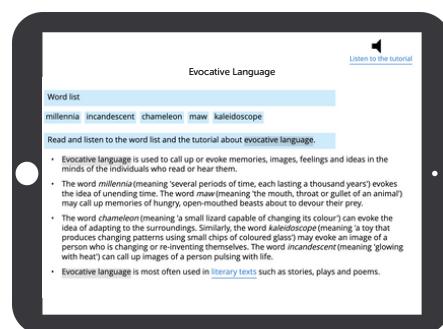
Listen to the tutorial

Evocative Language

Word list

millennia incandescent chameleon maw kaleidoscope

Read and listen to the word list and the tutorial about evocative language.

- Evocative language is used to call up or evoke memories, images, feelings and ideas in the minds of the individuals who read or hear them.
- The word *millennia* (meaning 'several periods of time, each lasting a thousand years') evokes the idea of unending time. The word *maw* (meaning 'the mouth, throat or gullet of an animal') may call up memories of hungry, open-mouthed beasts about to devour their prey.
- The word *chameleon* (meaning 'a small lizard capable of changing its colour') can evoke the idea of adapting to the surroundings. Similarly, the word *kaleidoscope* (meaning 'a toy that produces changing patterns using small chips of coloured glass') may evoke an image of a person who is changing or re-inventing themselves. The word *incandescent* (meaning 'glowing with heat') can call up images of a person pulsing with life.
- Evocative language is most often used in literary texts such as stories, plays and poems.